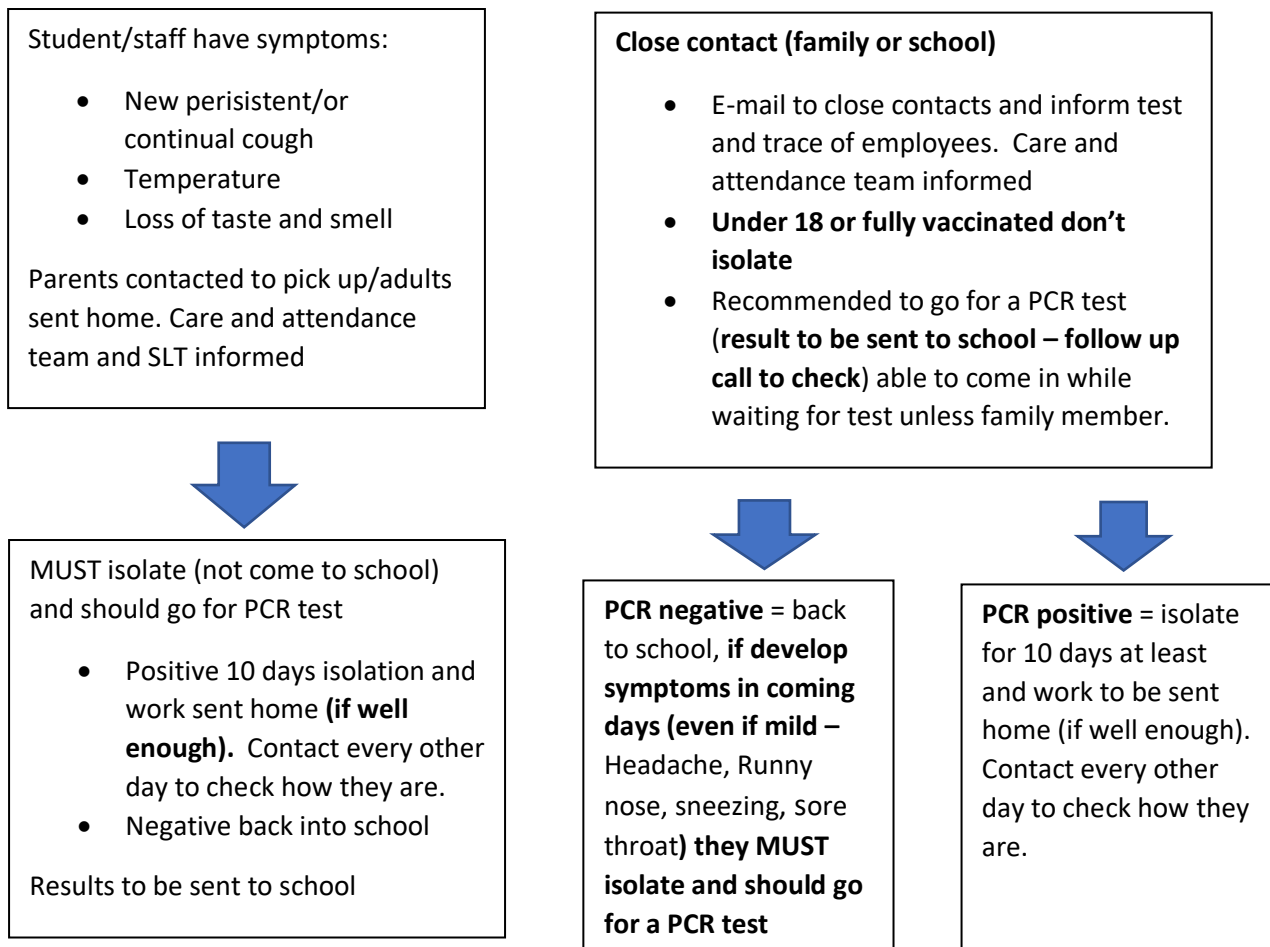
Student/staff have symptoms:

- New perisistent/or continual cough
- Temperature
- Loss of taste and smell

Parents contacted to pick up/adults sent home. Care and attendance team and SLT informed

MUST isolate (not come to school) and should go for PCR test

- Positive 10 days isolation and work sent home (if well enough). Contact every other day to check how they are.
- Negative back into school

Results to be sent to school

Close contact (family or school)

- E-mail to close contacts and inform test and trace of employees. Care and attendance team informed
- Under 18 or fully vaccinated don't isolate
- Recommended to go for a PCR test (result to be sent to school – follow up call to check) able to come in while waiting for test unless family member.

PCR negative = back to school, if develop symptoms in coming days (even if mild – Headache, Runny nose, sneezing, sore throat) they MUST isolate and should go for a PCR test

PCR positive = isolate for 10 days at least and work to be sent home (if well enough). Contact every other day to check how they are.